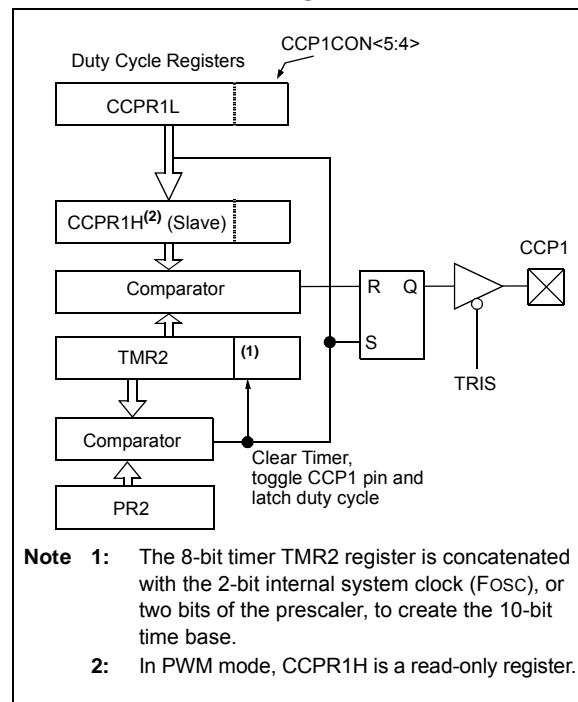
Duty Cycle Registers

CCP1CON<5:4>

CCPR1L

CCPR1H$^{(2)}$ (Slave)

Comparator

TMR2

(1)

Comparator

PR2

R

Q

S

CCP1

TRIS

Clear Timer, toggle CCP1 pin and latch duty cycle

Note 1: The 8-bit timer TMR2 register is concatenated with the 2-bit internal system clock (FOSC), or two bits of the prescaler, to create the 10-bit time base.

2: In PWM mode, CCPR1H is a read-only register.